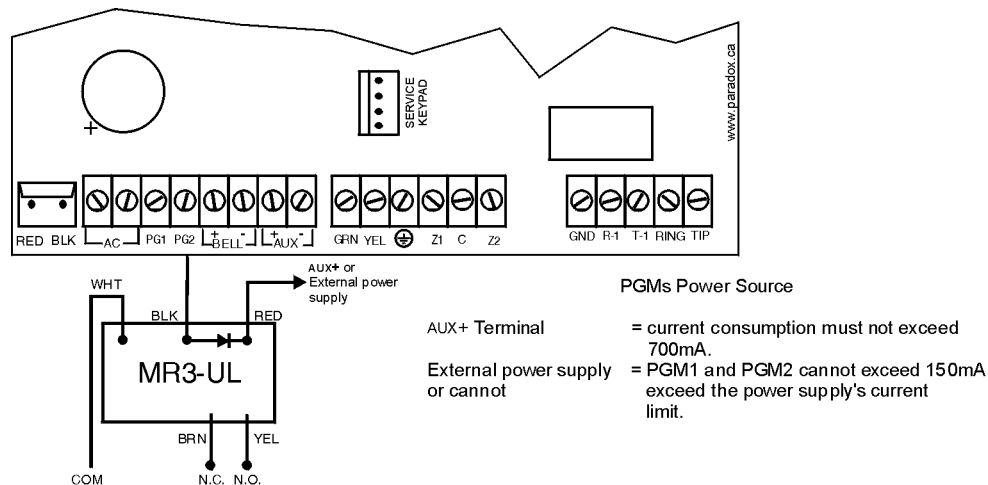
www.paradox.ca

+

SERVICE KEYPAD

RED BLK AC PG1 PG2 + BELL - + AUX - GRN YEL Z1 C Z2 GND R-1 T-1 RING TIP

WHT

BLK

RED

AUX+ or External power supply

MR3-UL

BRN YEL

COM N.C. N.O.

PGMs Power Source

AUX+ Terminal = current consumption must not exceed 700mA.

External power supply or cannot = PGM1 and PGM2 cannot exceed 150mA exceed the power supply's current limit.